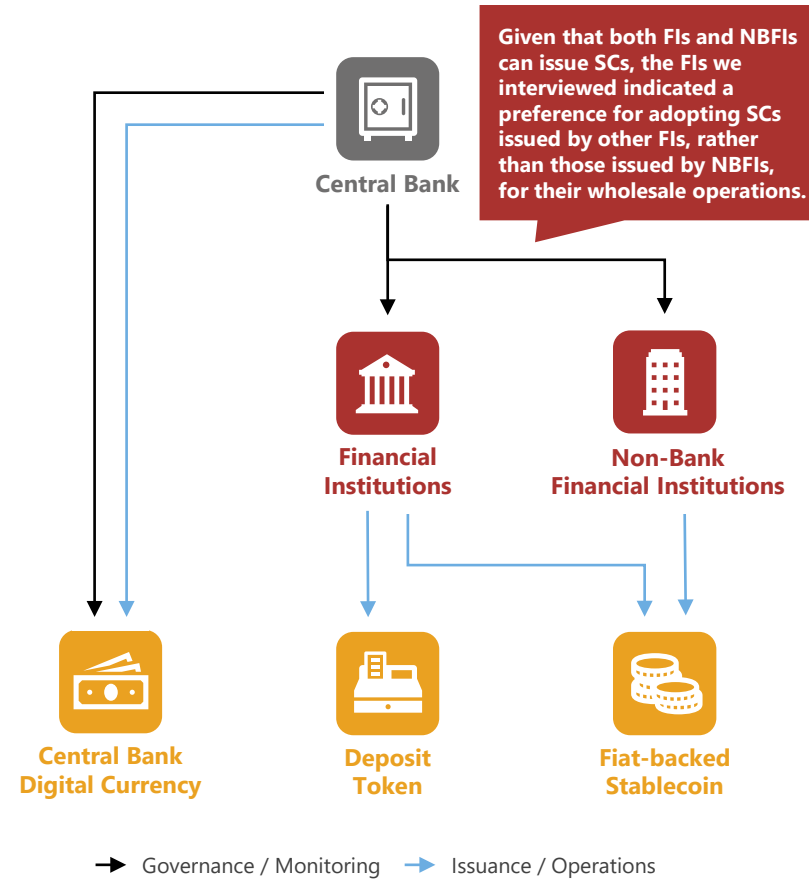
Given that both FIs and NBFIs can issue SCs, the FIs we interviewed indicated a preference for adopting SCs issued by other FIs, rather than those issued by NBFIs, for their wholesale operations.

Central Bank

Financial Institutions

Non-Bank Financial Institutions

Central Bank Digital Currency

Deposit Token

Fiat-backed Stablecoin

Governance / Monitoring Issuance / Operations